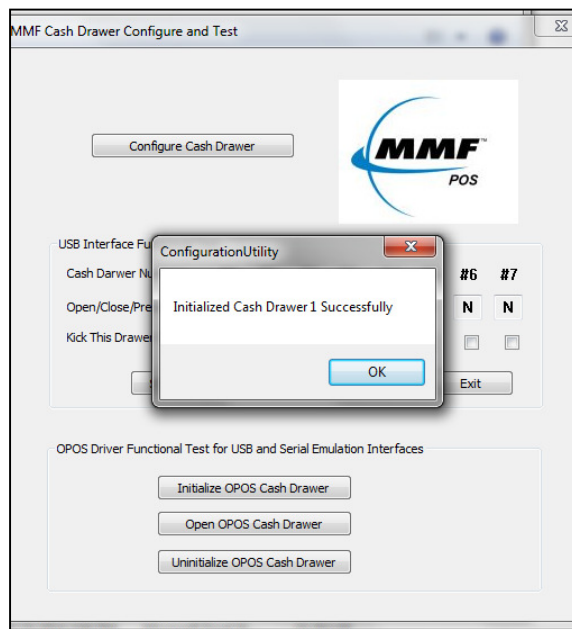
MMF Cash Drawer Configure and Test

Configure Cash Drawer

MMF™
POS

USB Interface Fu

Cash Darwer Nu

Open/Close/Pre

Kick This Drawer

#6 #7

N N

Exit

ConfigurationUtility

Initialized Cash Drawer 1 Successfully

OK

OPOS Driver Functional Test for USB and Serial Emulation Interfaces

Initialize OPOS Cash Drawer

Open OPOS Cash Drawer

Uninitialize OPOS Cash Drawer